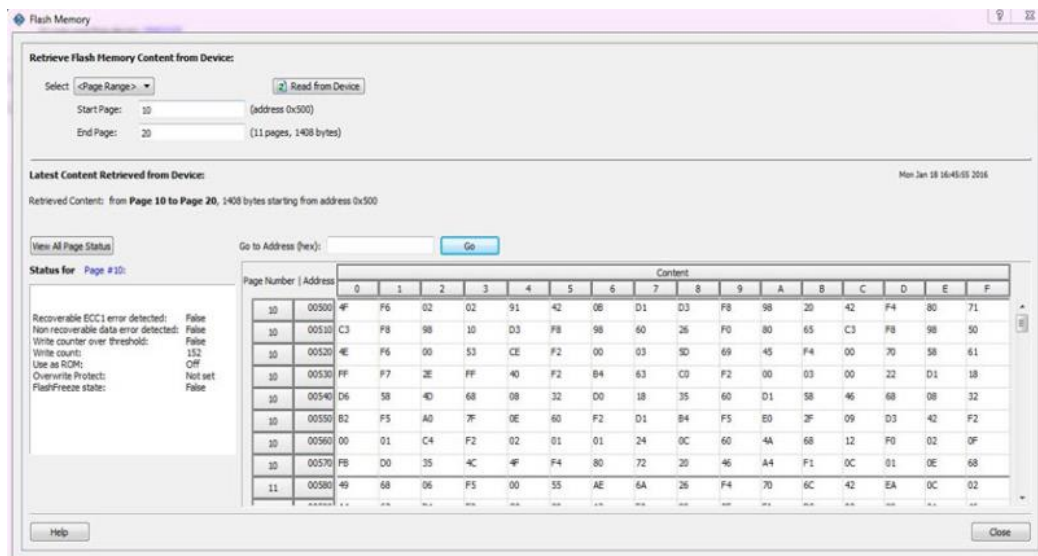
Flash Memory

Retrieve Flash Memory Content from Device:

Select <Page Range> ▾ Read from Device

Start Page: 10 (address 0x500)

End Page: 20 (11 pages, 1408 bytes)

Latest Content Retrieved from Device:

Mon Jan 18 16:45:55 2016

Retrieved Content: from Page 10 to Page 20, 1408 bytes starting from address 0x500

View All Page Status

Go to Address (hex): Go

Status for Page #10:

Recoverable ECC1 error detected: False
Non recoverable data error detected: False
Write counter over threshold: False
Write count: 152
Use as ROM: Off
Overwrite Protect: Not set
FlashFreeze state: False

| Page Number | Address | 0 | 1 | 2 | 3 | 4 | 5 | 6 | 7 | 8 | 9 | A | B | C | D | E | F |
|---|---|---|---|---|---|---|---|---|---|---|---|---|---|---|---|---|---|
| 10 | 00500 | 4F | F6 | 02 | 02 | 91 | 42 | 0B | D1 | D3 | F8 | 98 | 20 | 42 | F4 | 80 | 71 |
| 10 | 00510 | C3 | F8 | 98 | 10 | D3 | F8 | 98 | 60 | 26 | F0 | 80 | 65 | C3 | F8 | 98 | 50 |
| 10 | 00520 | 4E | F6 | 00 | 53 | CE | F2 | 00 | 03 | 5D | 69 | 45 | F4 | 00 | 70 | 58 | 61 |
| 10 | 00530 | FF | F7 | 2E | FF | 40 | F2 | B4 | 63 | C0 | F2 | 00 | 03 | 00 | 22 | D1 | 18 |
| 10 | 00540 | D6 | 58 | 40 | 68 | 08 | 32 | D0 | 18 | 35 | 60 | D1 | 58 | 46 | 68 | 08 | 32 |
| 10 | 00550 | B2 | F5 | A0 | 7F | 0E | 60 | F2 | D1 | B4 | F5 | E0 | 2F | 09 | D3 | 42 | F2 |
| 10 | 00560 | 00 | 01 | C4 | F2 | 02 | 01 | 01 | 24 | 0C | 60 | 4A | 68 | 12 | F0 | 02 | 0F |
| 10 | 00570 | FB | D0 | 35 | 4C | 4F | F4 | 80 | 72 | 20 | 46 | A4 | F1 | 0C | 01 | 0E | 68 |
| 11 | 00580 | 49 | 68 | 06 | F5 | 00 | 55 | AE | 6A | 26 | F4 | 70 | 6C | 42 | EA | 0C | 02 |

Help

Close